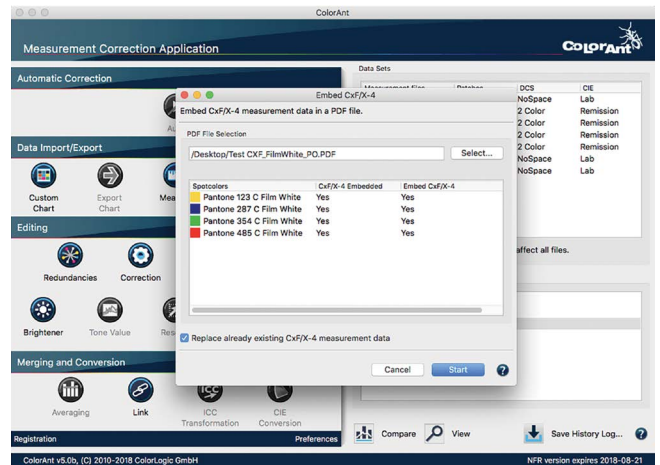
ColorAnt

Measurement Correction Application

ColorAnt

Automatic Correction

Au

Data Import/Export

Custom Chart

Export Chart

Mea

Editing

Redundancies

Correction

Brightener

Tone Value

Res

Merging and Conversion

Averaging

Link

ICC Transformation

CIE Conversion

Registration

Preferences

Data Sets

| Measurement Files | Patches | DCS | CIE |
|---|---|---|---|
| | | NoSpace | Lab |
| | | 2 Color | Remission |
| | | 2 Color | Remission |
| | | 2 Color | Remission |
| | | 2 Color | Remission |
| | | NoSpace | Lab |
| | | NoSpace | Lab |

affect all files.

Embed CxF/X-4

Embed CxF/X-4 measurement data in a PDF file.

PDF File Selection

/Desktop/Test CXF_FilmWhite_PO.PDF

Select...

| Spotcolors | CxF/X-4 Embedded | Embed CxF/X-4 |
|---|---|---|
| Pantone 123 C Film White | Yes | Yes |
| Pantone 287 C Film White | Yes | Yes |
| Pantone 354 C Film White | Yes | Yes |
| Pantone 485 C Film White | Yes | Yes |

Replace already existing CxF/X-4 measurement data

Cancel

Start

?

Compare

View

Save History Log...

?

ColorAnt v5.0b, (C) 2010-2018 ColorLogic GmbH

NFR version expires 2018-08-21